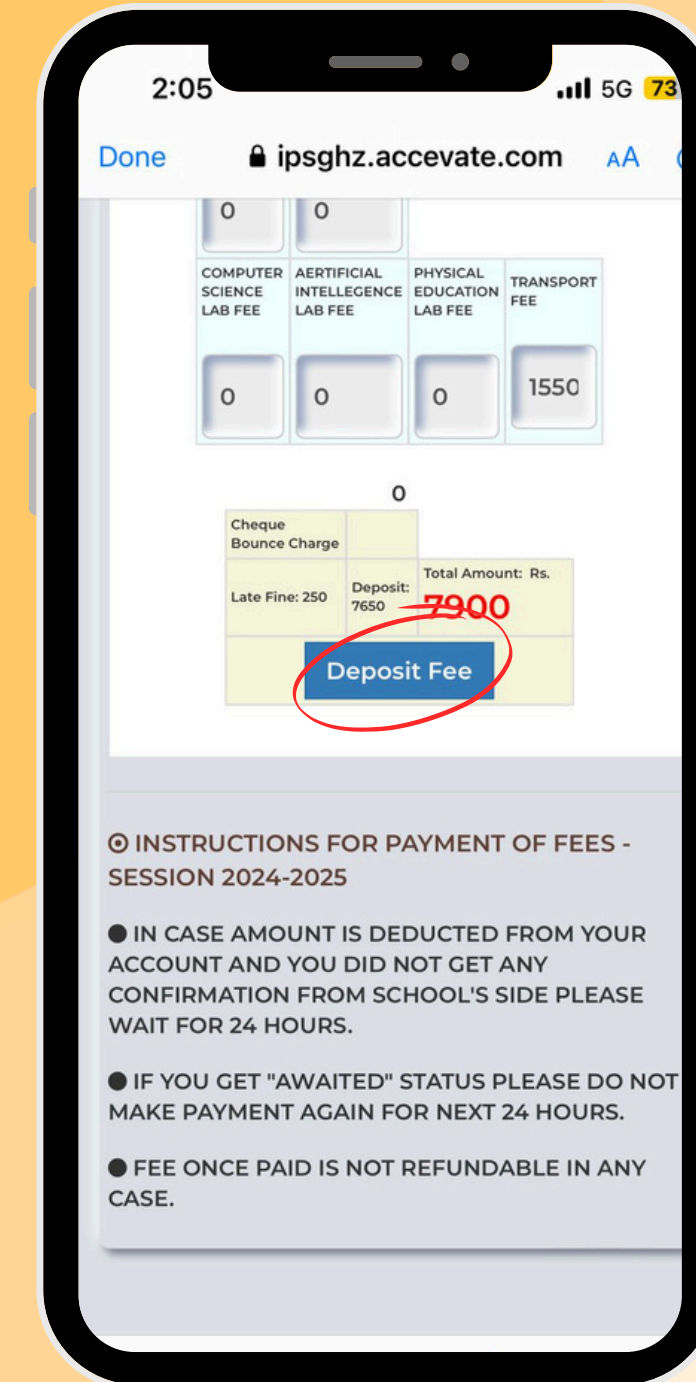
2:05 5G 73

Done ipsghz.accevate.com AA

| 0 | 0 | | |
|---|---|---|---|
| COMPUTER SCIENCE LAB FEE | AERTIFICIAL INTELLEGENCE LAB FEE | PHYSICAL EDUCATION LAB FEE | TRANSPORT FEE |
| 0 | 0 | 0 | 1550 |

0

| Cheque Bounce Charge | | |
|---|---|---|
| Late Fine: 250 | Deposit: 7650 | Total Amount: Rs. 7900 |

Deposit Fee

⊙ INSTRUCTIONS FOR PAYMENT OF FEES - SESSION 2024-2025

● IN CASE AMOUNT IS DEDUCTED FROM YOUR ACCOUNT AND YOU DID NOT GET ANY CONFIRMATION FROM SCHOOL'S SIDE PLEASE WAIT FOR 24 HOURS.

● IF YOU GET "AWAITED" STATUS PLEASE DO NOT MAKE PAYMENT AGAIN FOR NEXT 24 HOURS.

● FEE ONCE PAID IS NOT REFUNDABLE IN ANY CASE.